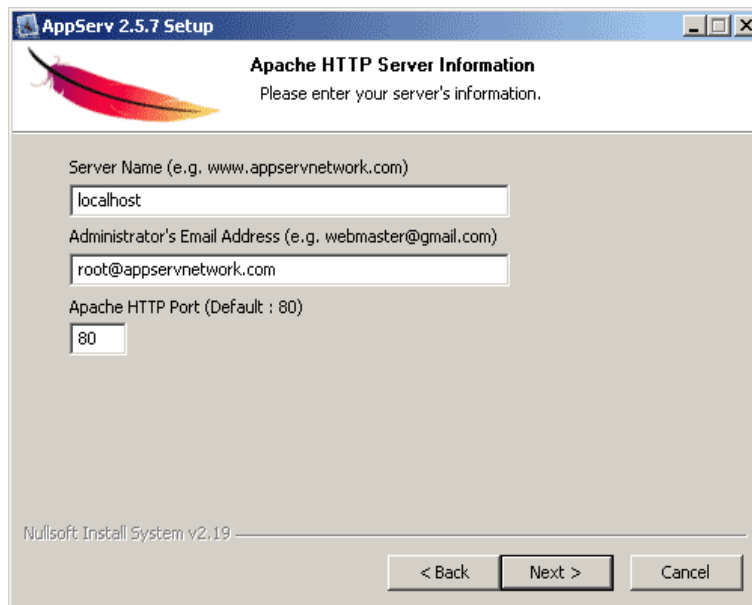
AppServ 2.5.7 Setup

Apache HTTP Server Information
Please enter your server's information.

Server Name (e.g. www.appservnetwork.com)
localhost
Administrator's Email Address (e.g. webmaster@gmail.com)
root@appservnetwork.com
Apache HTTP Port (Default : 80)
80

Nullsoft Install System v2.19

< Back
Next >
Cancel